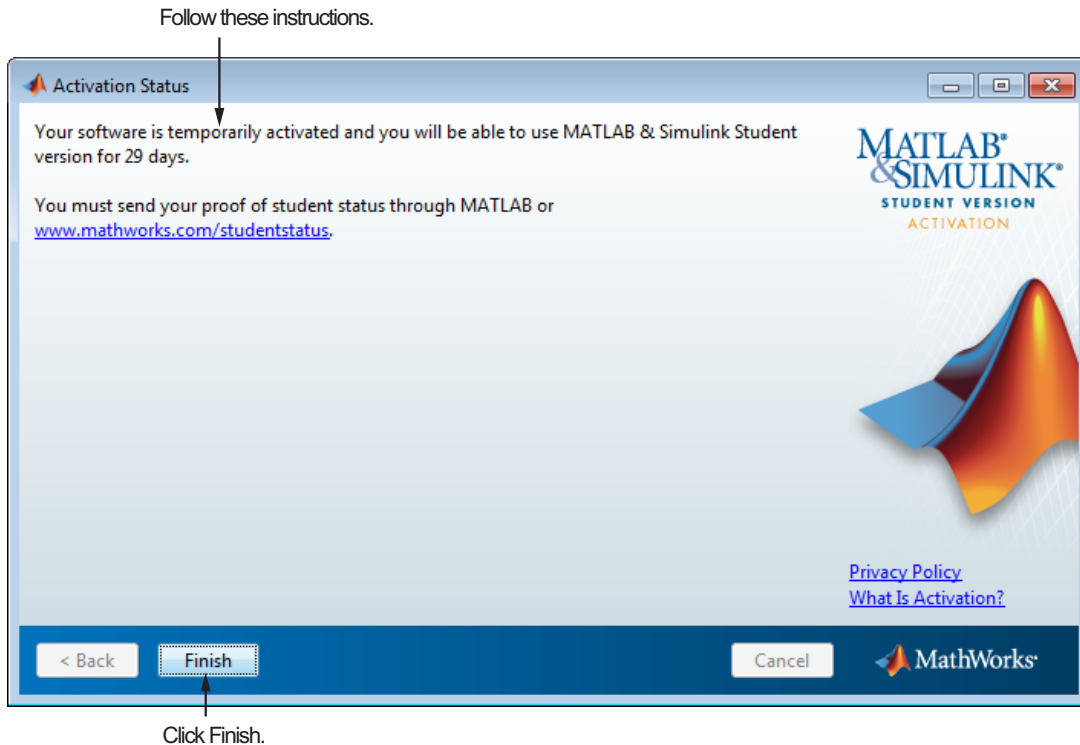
Follow these instructions.

Activation Status

Your software is temporarily activated and you will be able to use MATLAB & Simulink Student version for 29 days.

You must send your proof of student status through MATLAB or www.mathworks.com/studentstatus.

MATLAB®
&SIMULINK®
STUDENT VERSION
ACTIVATION

Privacy Policy
What Is Activation?

< Back
Finish
Cancel
MathWorks®

Click Finish.